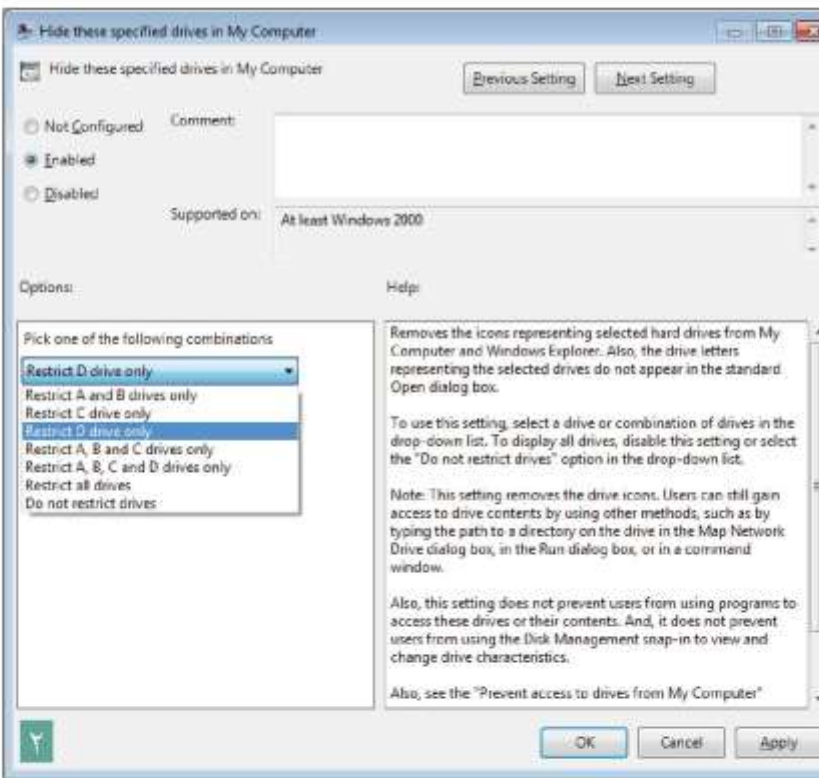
Hide these specified drives in My Computer

Hide these specified drives in My Computer

Previous Setting

Next Setting

Not Configured

Comment:

Enabled

Disabled

Supported on:

At least Windows 2000

Options:

Help:

Pick one of the following combinations

Restrict D drive only

Restrict A and B drives only
Restrict C drive only
Restrict D drive only
Restrict A, B and C drives only
Restrict A, B, C and D drives only
Restrict all drives
Do not restrict drives

Removes the icons representing selected hard drives from My Computer and Windows Explorer. Also, the drive letters representing the selected drives do not appear in the standard Open dialog box.

To use this setting, select a drive or combination of drives in the drop-down list. To display all drives, disable this setting or select the "Do not restrict drives" option in the drop-down list.

Note: This setting removes the drive icons. Users can still gain access to drive contents by using other methods, such as by typing the path to a directory on the drive in the Map Network Drive dialog box, in the Run dialog box, or in a command window.

Also, this setting does not prevent users from using programs to access these drives or their contents. And, it does not prevent users from using the Disk Management snap-in to view and change drive characteristics.

Also, see the "Prevent access to drives from My Computer"

٢

OK

Cancel

Apply